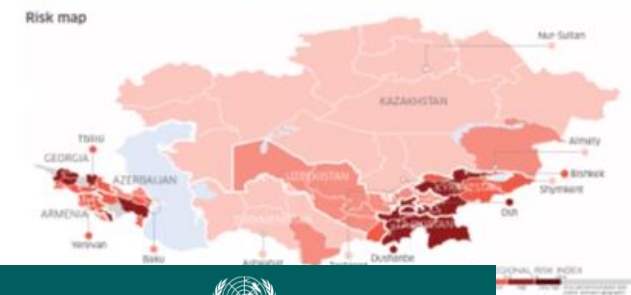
Risk map

Nur-Sultan

KAZAKHSTAN

Tbilisi

GEORGIA

AZERBAIJAN

ARMENIA

Yerevan

Baku

UZBEKISTAN

TURKMENISTAN

Ashgabat

Tashkent

Dushanbe

KYRGYZSTAN

TAJIKISTAN

Almaty

Bishkek

Shymkent

Osh

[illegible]IONAL RISK INDEX